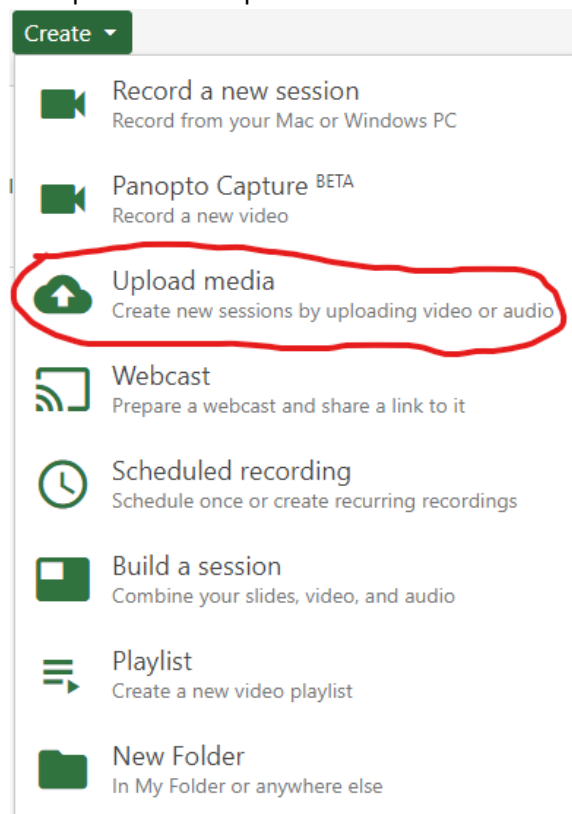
Create

Record a new session
Record from your Mac or Windows PC

Panopto Capture BETA
Record a new video

Upload media
Create new sessions by uploading video or audio

Webcast
Prepare a webcast and share a link to it

Scheduled recording
Schedule once or create recurring recordings

Build a session
Combine your slides, video, and audio

Playlist
Create a new video playlist

New Folder
In My Folder or anywhere else